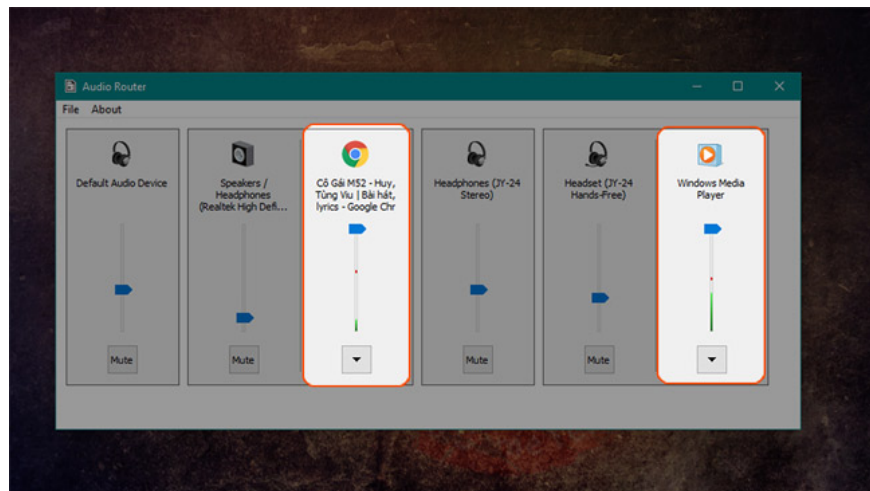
Audio Router

File About

Default Audio Device

Mute

Speakers / Headphones (Realtek High Defi...

Mute

Cô Gái M52 - Huy, Tùng Viu | Bài hát, lyrics - Google Chr

Headphones (JY-24 Stereo)

Mute

Headset (JY-24 Hands-Free)

Mute

Windows Media Player